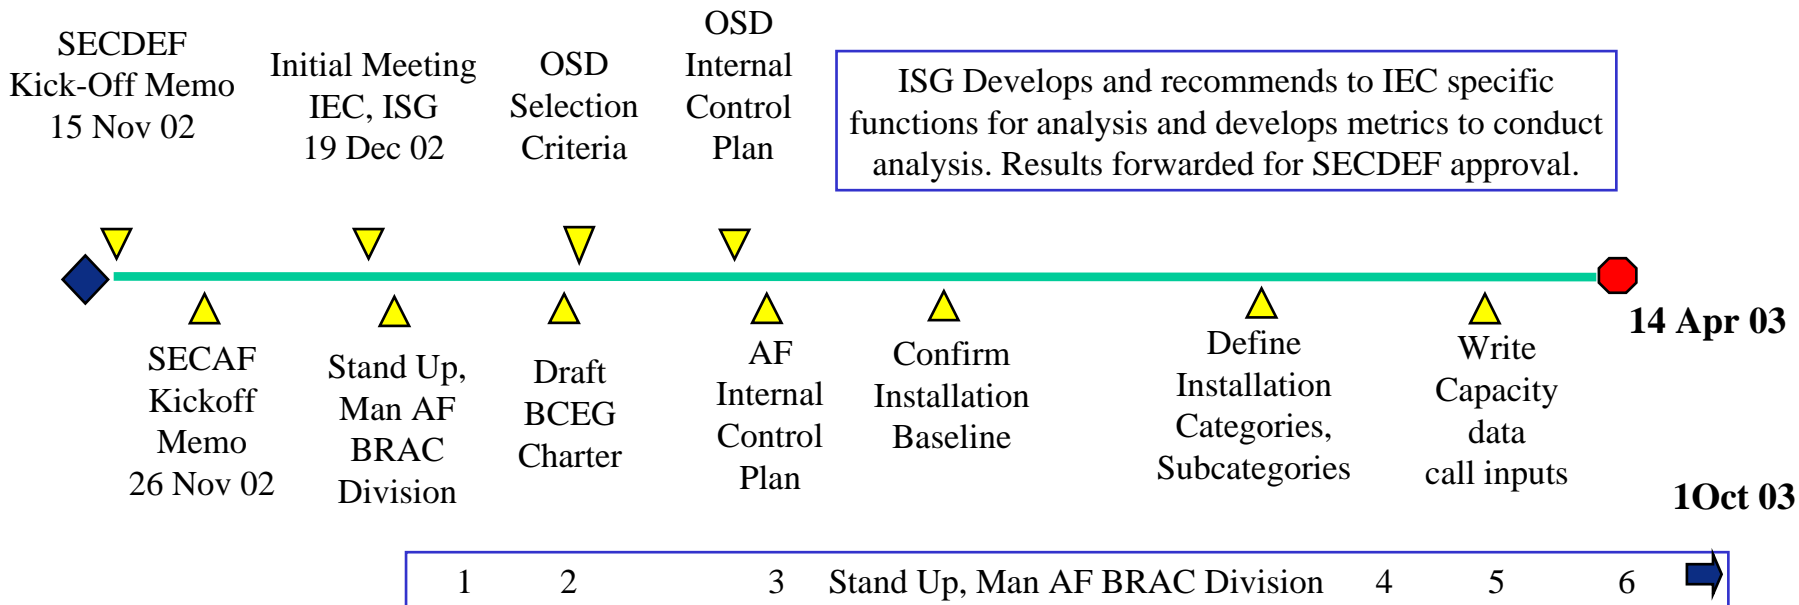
SECDEF Kick-Off Memo 15 Nov 02

Initial Meeting IEC, ISG 19 Dec 02

OSD Selection Criteria

OSD Internal Control Plan

ISG Develops and recommends to IEC specific functions for analysis and develops metrics to conduct analysis. Results forwarded for SECDEF approval.

SECAF Kickoff Memo 26 Nov 02

Stand Up, Man AF BRAC Division

Draft BCEG Charter

AF Internal Control Plan

Confirm Installation Baseline

Define Installation Categories, Subcategories

Write Capacity data call inputs

14 Apr 03

1Oct 03

1 2 3 Stand Up, Man AF BRAC Division 4 5 6